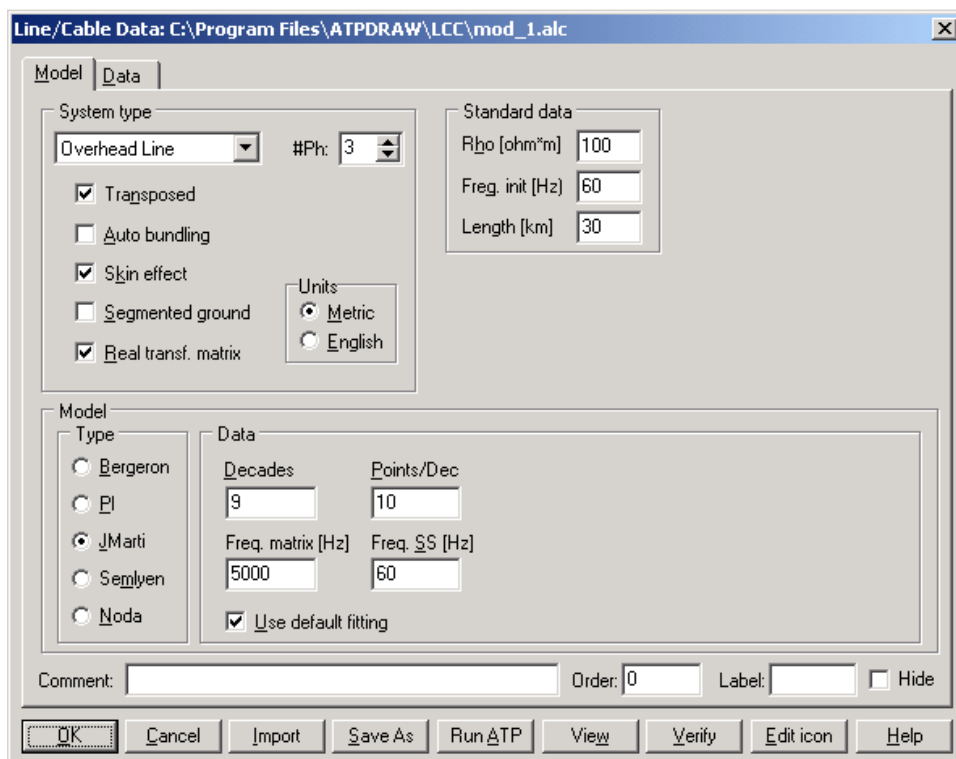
Line/Cable Data: C:\Program Files\ATPDRAW\LCC\mod_1.alc

Model | Data

System type
Overhead Line
#Ph: 3
Transposed
Auto bundling
Skin effect
Segmented ground
Real transf. matrix

Units
Metric
English

Standard data
Rho [ohm*m] 100
Freq. init [Hz] 60
Length [km] 30

Model
Type
Bergeron
PI
JMarti
Semlyen
Noda

Data
Decades
9
Points/Dec
10
Freq. matrix [Hz]
5000
Freq. SS [Hz]
60
Use default fitting

Comment:
Order: 0
Label:
Hide

OK | Cancel | Import | Save As | Run ATP | View | Verify | Edit icon | Help